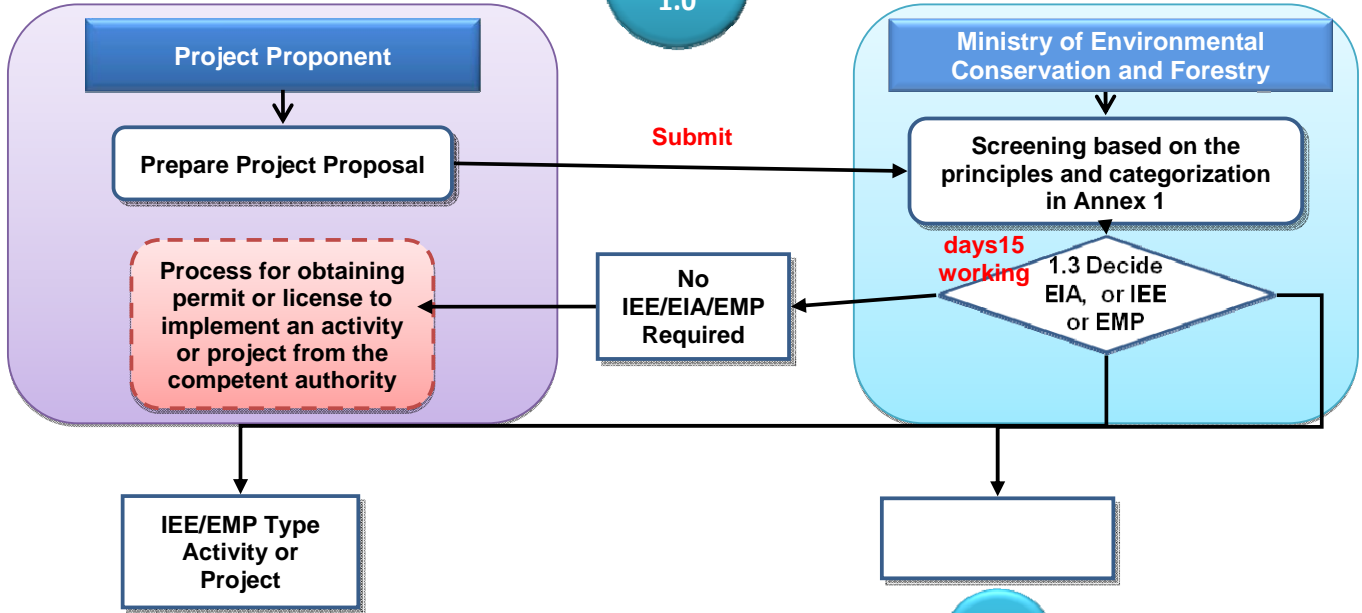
1.0

Project Proponent

Prepare Project Proposal

Submit

Ministry of Environmental Conservation and Forestry

Screening based on the principles and categorization in Annex 1

days15 working

1.3 Decide EIA, or IEE or EMP

No IEE/EIA/EMP Required

Process for obtaining permit or license to implement an activity or project from the competent authority

IEE/EMP Type Activity or Project